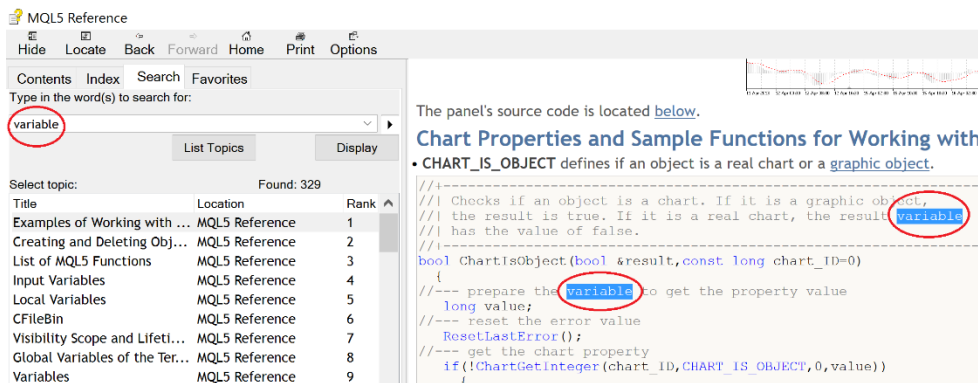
MQL5 Reference

Hide Locate Back Forward Home Print Options

Contents Index Search Favorites

Type in the word(s) to search for:

variable

List Topics Display

Select topic: Found: 329

| Title | Location | Rank |
|---|---|---|
| Examples of Working with ... | MQL5 Reference | 1 |
| Creating and Deleting Obj... | MQL5 Reference | 2 |
| List of MQL5 Functions | MQL5 Reference | 3 |
| Input Variables | MQL5 Reference | 4 |
| Local Variables | MQL5 Reference | 5 |
| CFileBin | MQL5 Reference | 6 |
| Visibility Scope and Lifeti... | MQL5 Reference | 7 |
| Global Variables of the Ter... | MQL5 Reference | 8 |
| Variables | MQL5 Reference | 9 |

The panel's source code is located below.

Chart Properties and Sample Functions for Working with

• CHART_IS_OBJECT defines if an object is a real chart or a graphic object.

//+------------------------------------------------------------------
//| Checks if an object is a chart. If it is a graphic object,
//| the result is true. If it is a real chart, the result variable
//| has the value of false.
//+------------------------------------------------------------------
bool ChartIsObject(bool &result,const long chart_ID=0)
  {
//--- prepare the variable to get the property value
   long value;
//--- reset the error value
   ResetLastError();
//--- get the chart property
   if(!ChartGetInteger(chart_ID,CHART_IS_OBJECT,0,value))
     {